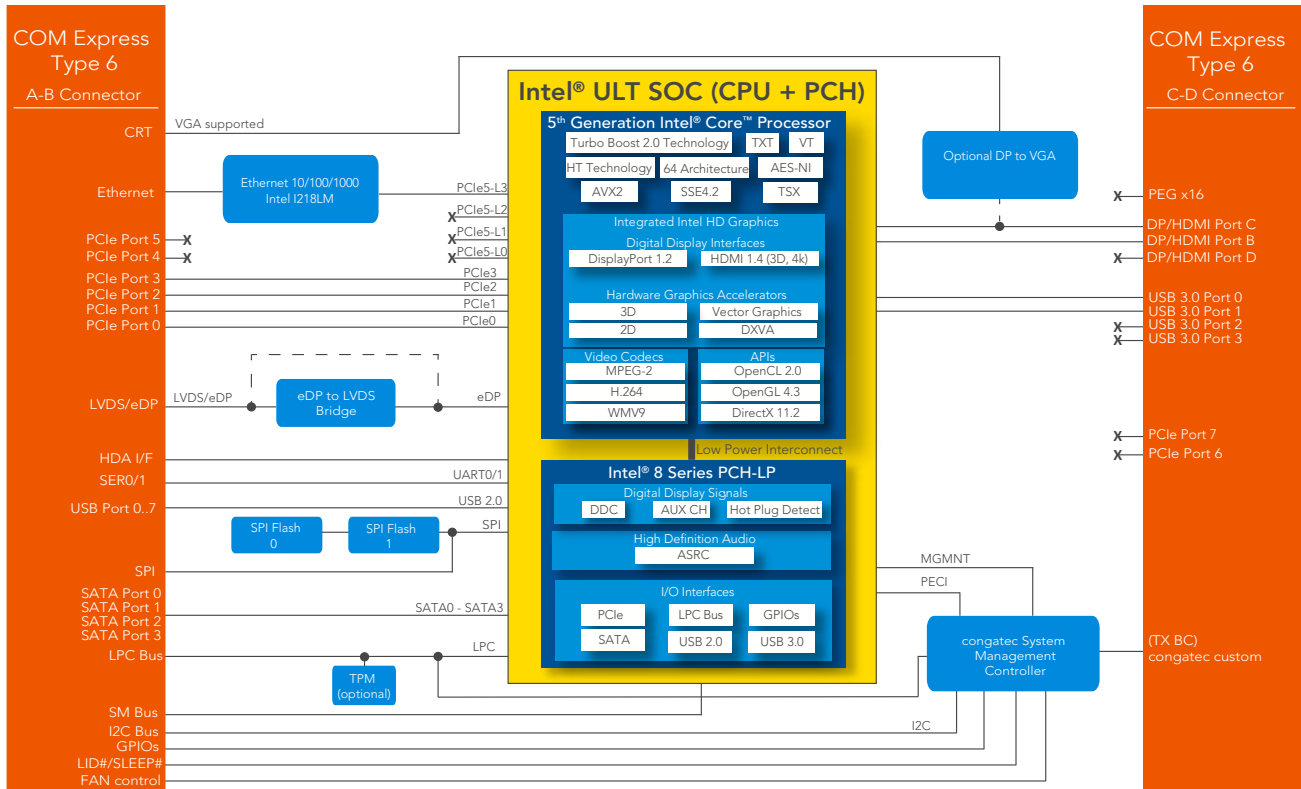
COM Express Type 6
A-B Connector

CRT
Ethernet
PCIe Port 5
PCIe Port 4
PCIe Port 3
PCIe Port 2
PCIe Port 1
PCIe Port 0
LVDS/eDP
HDA I/F
SER0/1
USB Port 0..7
SPI
SATA Port 0
SATA Port 1
SATA Port 2
SATA Port 3
LPC Bus
SM Bus
I2C Bus
GPIOs
LID#/SLEEP#
FAN control

VGA supported
Ethernet 10/100/1000 Intel I218LM
PCIe5-L3
PCIe5-L2
PCIe5-L1
PCIe5-L0
PCIe3
PCIe2
PCIe1
PCIe0
LVDS/eDP
eDP to LVDS Bridge
eDP
UART0/1
USB 2.0
SPI Flash 0
SPI Flash 1
SPI
SATA0 - SATA3
LPC
TPM (optional)

Intel® ULT SOC (CPU + PCH)
5th Generation Intel® Core™ Processor
Turbo Boost 2.0 Technology
TXT
VT
HT Technology
64 Architecture
AES-NI
AVX2
SSE4.2
TSX
Integrated Intel HD Graphics
Digital Display Interfaces
DisplayPort 1.2
HDMI 1.4 (3D, 4k)
Hardware Graphics Accelerators
3D
Vector Graphics
2D
DXVA
Video Codecs
MPEG-2
H.264
WMV9
APIs
OpenCL 2.0
OpenGL 4.3
DirectX 11.2
Low Power Interconnect
Intel® 8 Series PCH-LP
Digital Display Signals
DDC
AUX CH
Hot Plug Detect
High Definition Audio
ASRC
I/O Interfaces
PCIe
LPC Bus
GPIOs
SATA
USB 2.0
USB 3.0

Optional DP to VGA
MGMNT
PECI
congatec System Management Controller
I2C

COM Express Type 6
C-D Connector
PEG x16
DP/HDMI Port C
DP/HDMI Port B
DP/HDMI Port D
USB 3.0 Port 0
USB 3.0 Port 1
USB 3.0 Port 2
USB 3.0 Port 3
PCIe Port 7
PCIe Port 6
(TX BC)
congatec custom